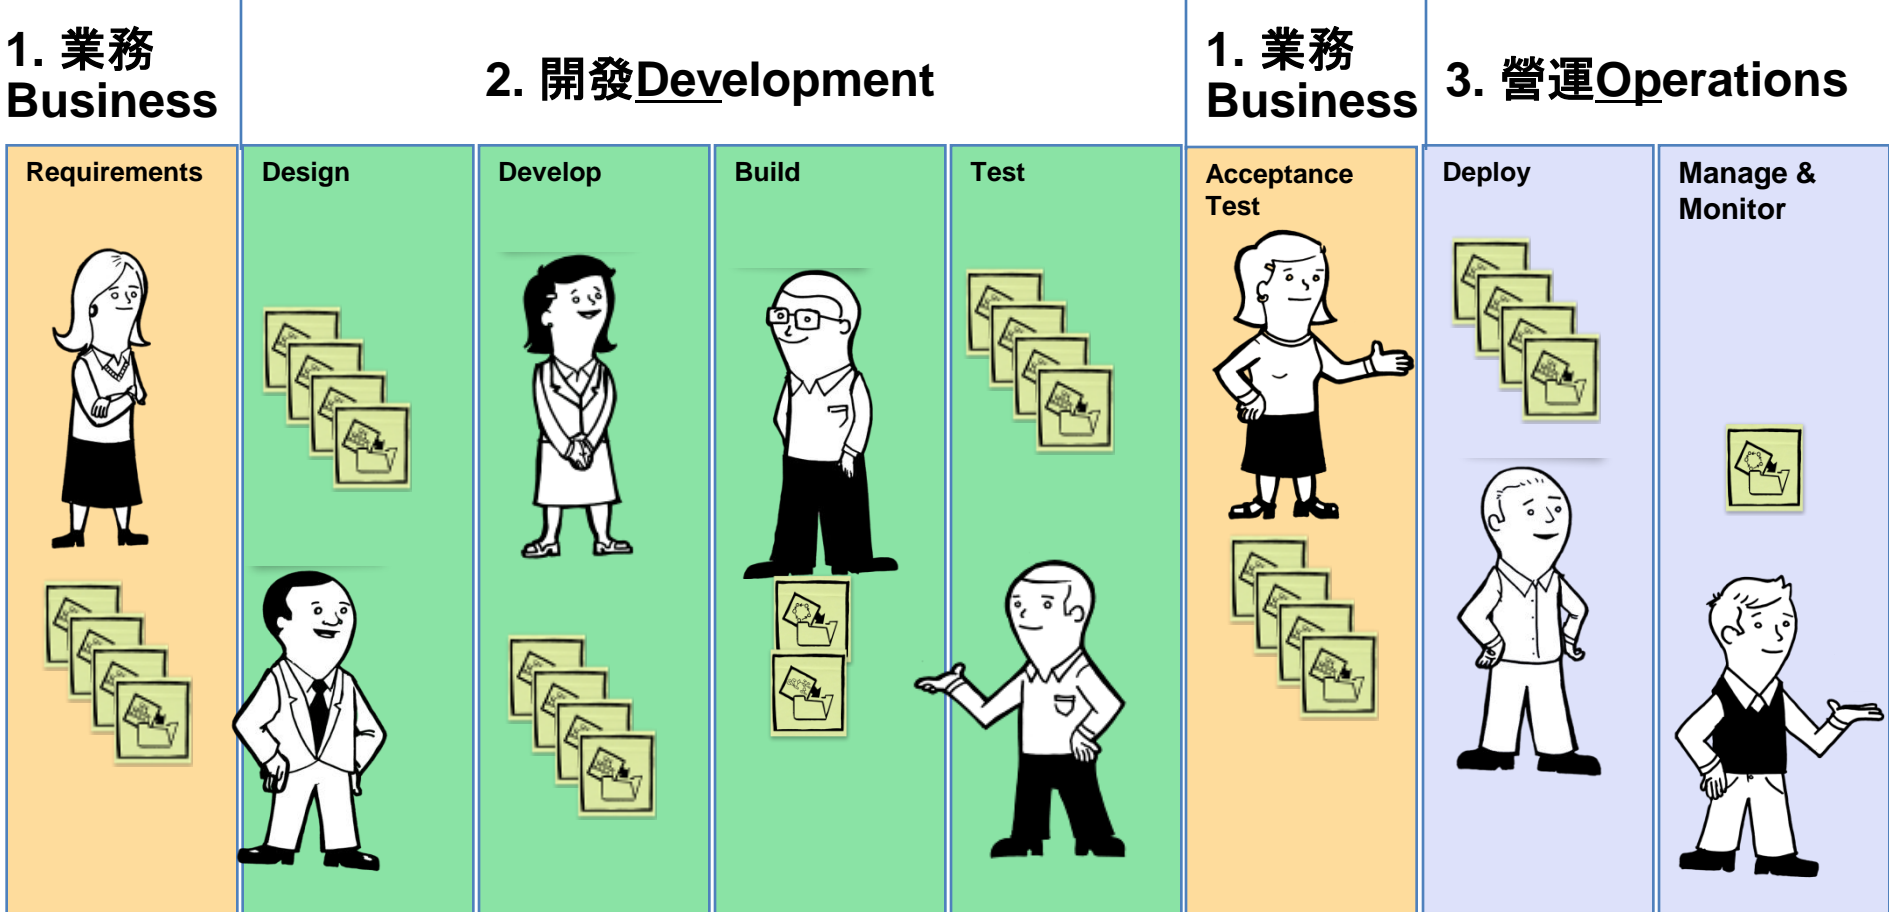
1. 業務 Business

2. 開發Development

1. 業務 Business

3. 營運Operations

| Requirements | Design | Develop | Build | Test | Acceptance Test | Deploy | Manage & Monitor |
|---|---|---|---|---|---|---|---|